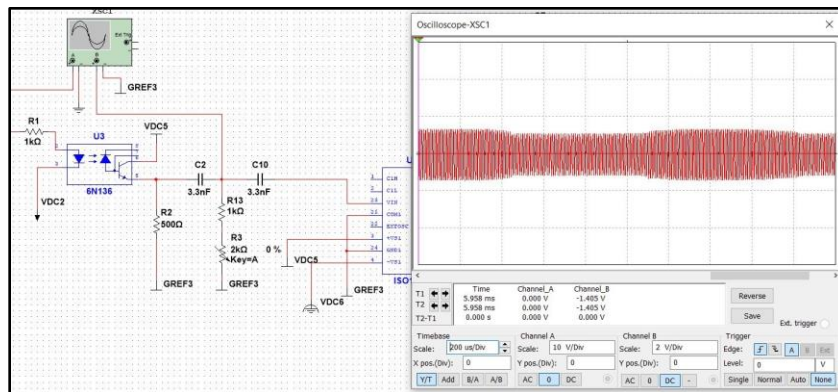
XSC1
Ext Trig
A B
GREF3
R1
1kΩ
U3
VDC5
VDC2
6N136
C2
3.3nF
C10
3.3nF
R13
1kΩ
R2
500Ω
R3
2kΩ
Key=A
0 %
VDC5
GREF3
GREF3
VDC6
GREF3
ISO

Oscilloscope-XSC1
×

| | Time | Channel_A | Channel_B |
|---|---|---|---|
| T1 | 5.958 ms | 0.000 V | -1.405 V |
| T2 | 5.958 ms | 0.000 V | -1.405 V |
| T2-T1 | 0.000 s | 0.000 V | 0.000 V |

Reverse
Save
Ext. trigger

Timebase
Scale: 200 us/Div
X pos.(Div): 0
Y/T Add B/A A/B

Channel A
Scale: 10 V/Div
Y pos.(Div): 0
AC 0 DC

Channel B
Scale: 2 V/Div
Y pos.(Div): 0
AC 0 DC -

Trigger
Edge: A B Ext
Level: 0 V
Single Normal Auto None